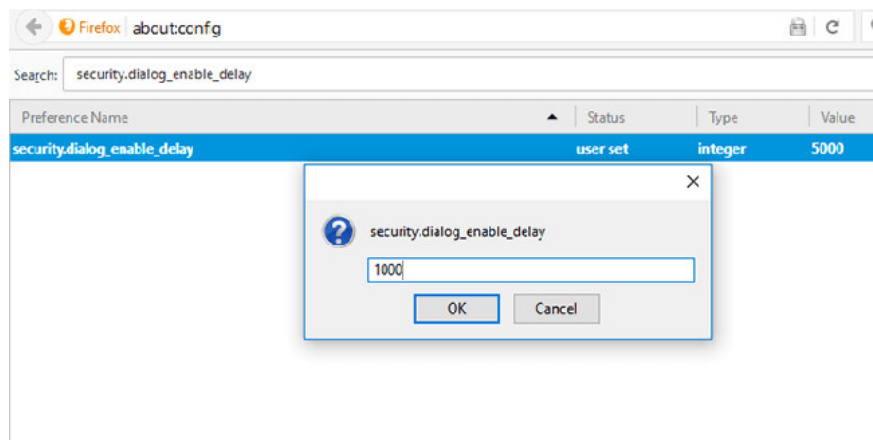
Firefox abcut:ccnfg

Search: security.dialog_enable_delay

| Preference Name | Status | Type | Value |
|---|---|---|---|
| security.dialog_enable_delay | user set | integer | 5000 |

security.dialog_enable_delay

1000

OK Cancel